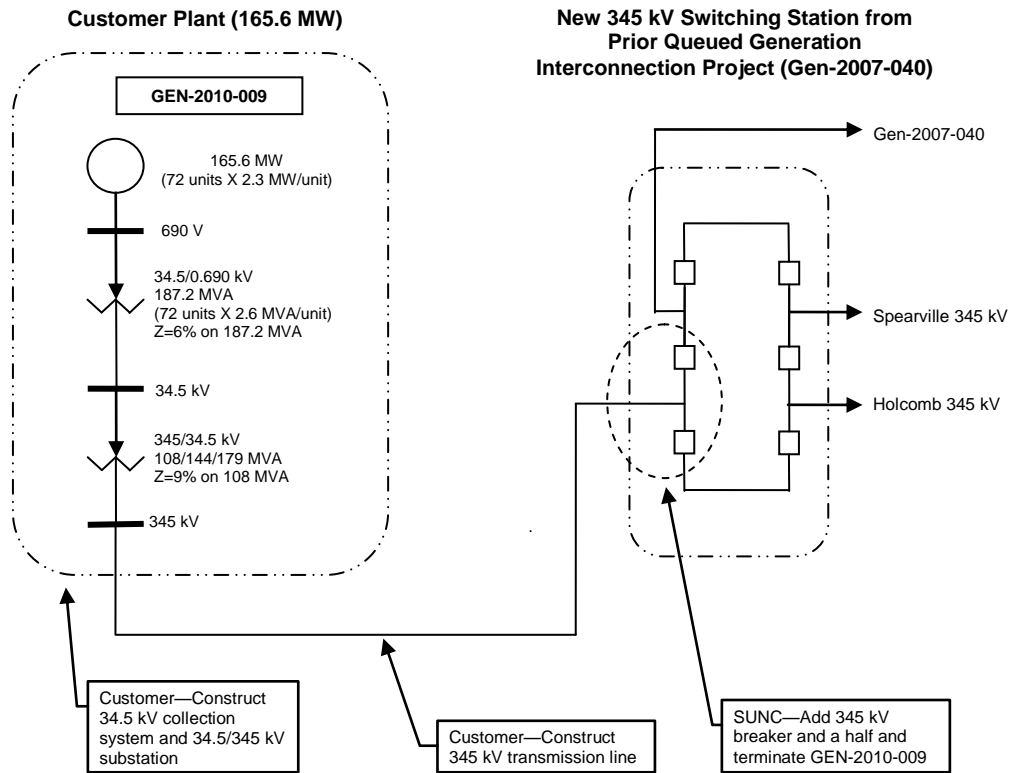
Customer Plant (165.6 MW)

New 345 kV Switching Station from Prior Queued Generation Interconnection Project (Gen-2007-040)

GEN-2010-009

165.6 MW
(72 units X 2.3 MW/unit)

690 V

34.5/0.690 kV
187.2 MVA
(72 units X 2.6 MVA/unit)
Z=6% on 187.2 MVA

34.5 kV

345/34.5 kV
108/144/179 MVA
Z=9% on 108 MVA

345 kV

Gen-2007-040

Spearville 345 kV

Holcomb 345 kV

Customer—Construct 34.5 kV collection system and 34.5/345 kV substation

Customer—Construct 345 kV transmission line

SUNC—Add 345 kV breaker and a half and terminate GEN-2010-009